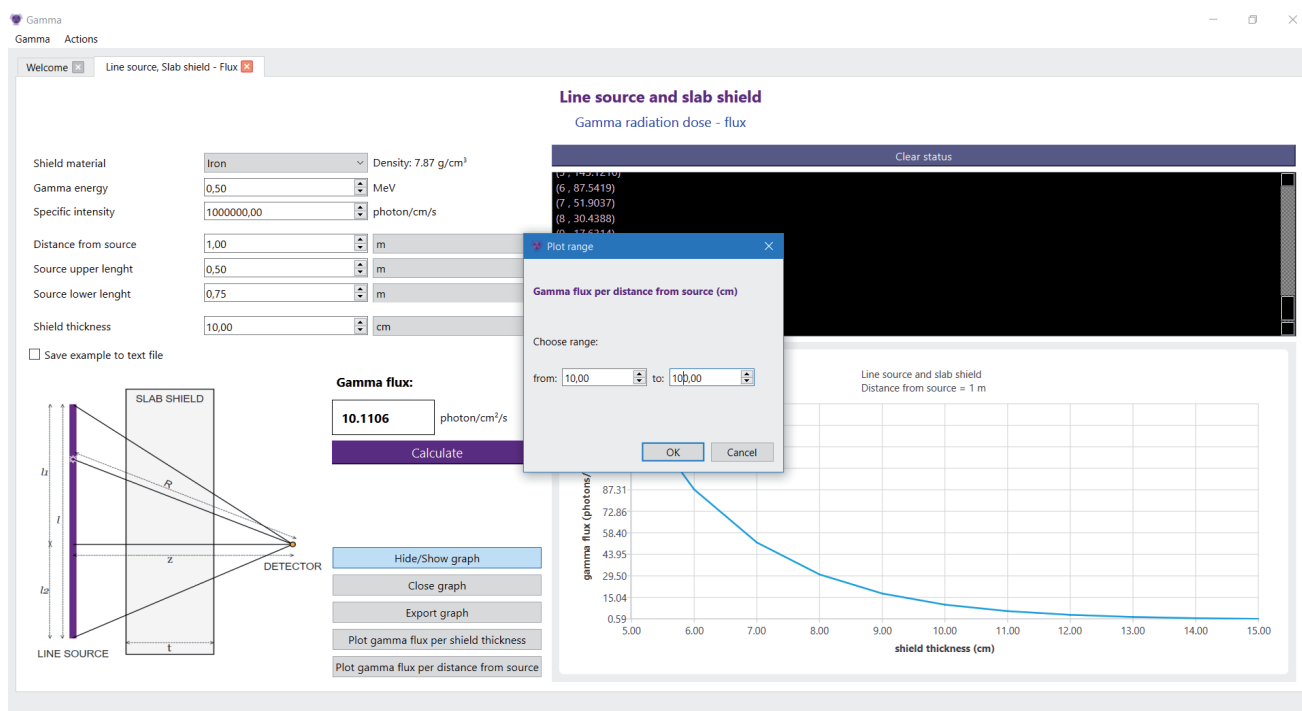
Gamma

Gamma Actions

Welcome ✕ Line source, Slab shield - Flux ✕

Line source and slab shield

Gamma radiation dose - flux

Shield material Iron Density: 7.87 g/cm³

Gamma energy 0,50 MeV

Specific intensity 1000000,00 photon/cm/s

Distance from source 1,00 m

Source upper lenght 0,50 m

Source lower lenght 0,75 m

Shield thickness 10,00 cm

Save example to text file

Clear status

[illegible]
(6 , 87.5419)
(7 , 51.9037)
(8 , 30.4388)
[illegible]

Plot range

Gamma flux per distance from source (cm)

Choose range:

from: 10,00 to: 100,00

OK Cancel

Gamma flux:

10.1106 photon/cm²/s

Calculate

SLAB SHIELD

$l_1$

$l$

$x$

$l_2$

R

z

t

DETECTOR

LINE SOURCE

Hide/Show graph

Close graph

Export graph

Plot gamma flux per shield thickness

Plot gamma flux per distance from source

Line source and slab shield
Distance from source = 1 m

gamma flux (photons/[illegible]

87.31
72.86
58.40
43.95
29.50
15.04
0.59

5.00 6.00 7.00 8.00 9.00 10.00 11.00 12.00 13.00 14.00 15.00

shield thickness (cm)